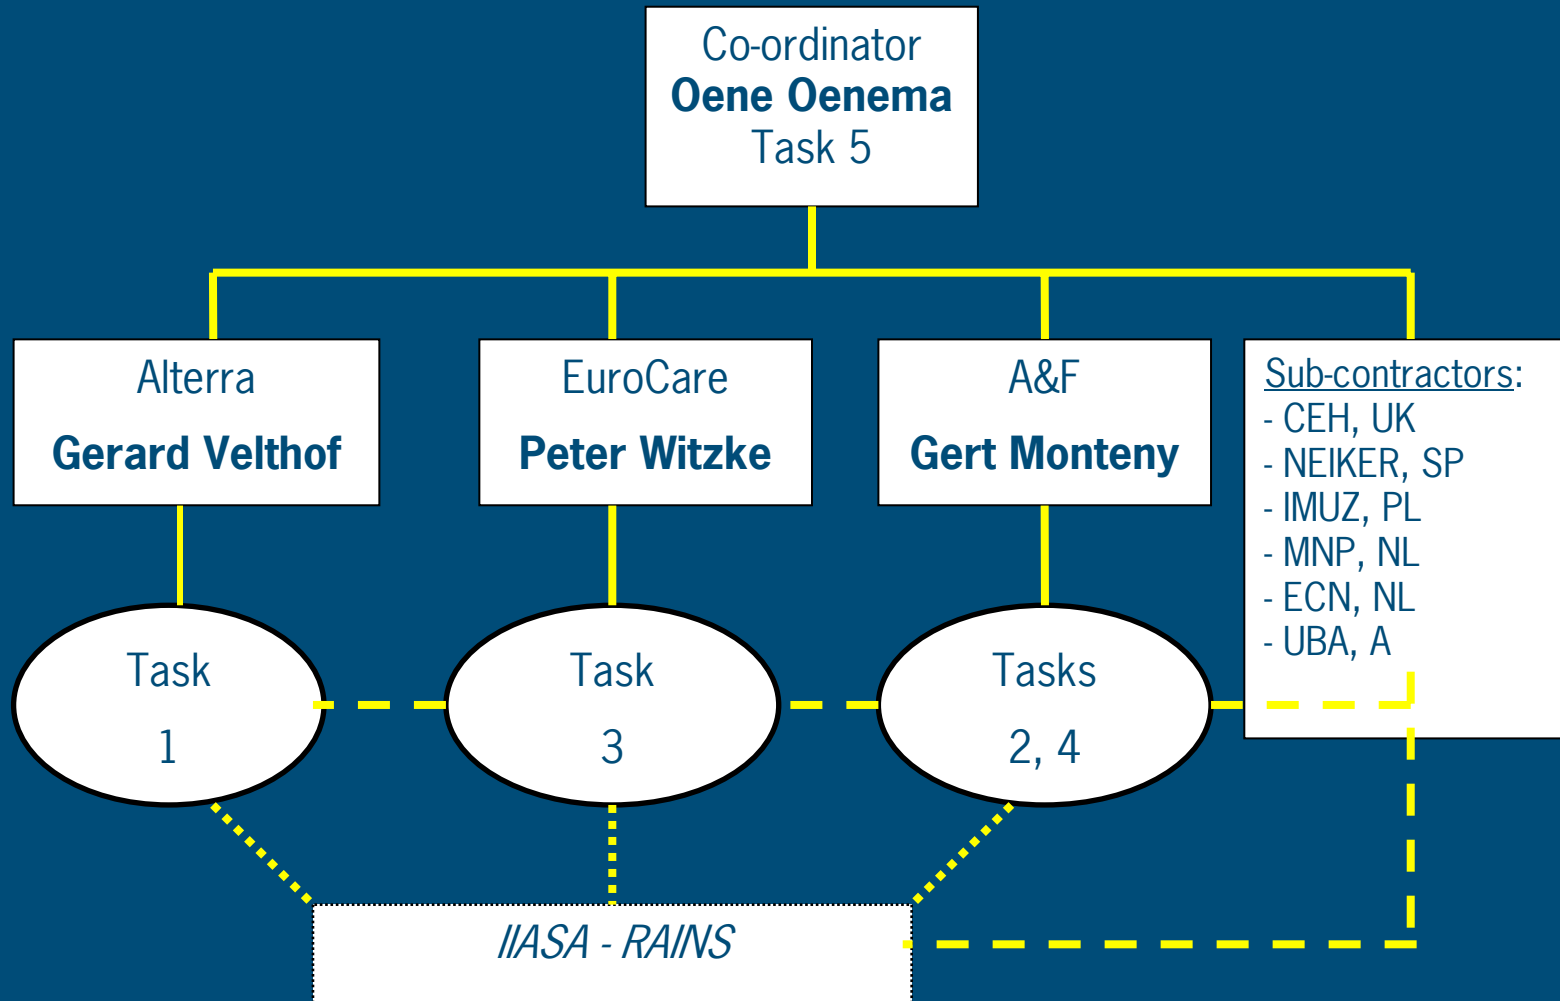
Co-ordinator
**Oene Oenema**
Task 5

Alterra
**Gerard Velthof**

EuroCare
**Peter Witzke**

A&F
**Gert Monteny**

Sub-contractors:
- CEH, UK
- NEIKER, SP
- IMUZ, PL
- MNP, NL
- ECN, NL
- UBA, A

Task
1

Task
3

Tasks
2, 4

*IIASA - RAINS*